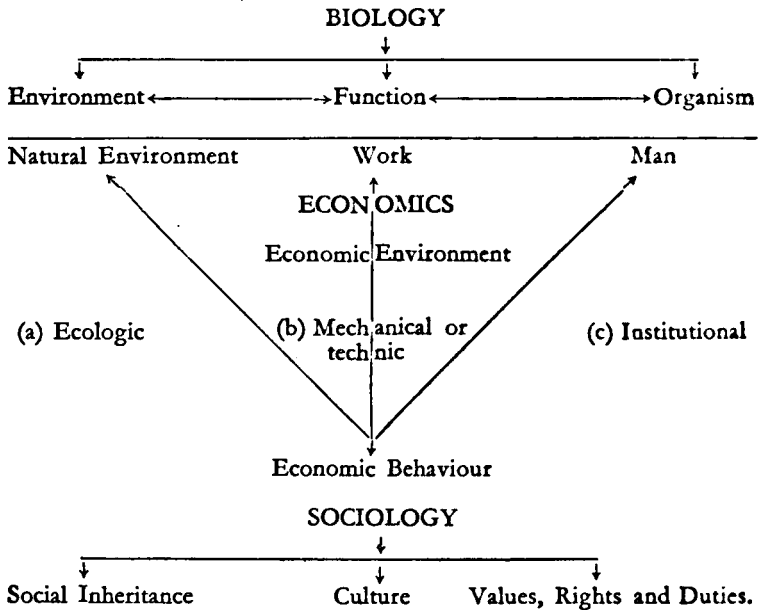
BIOLOGY

Environment ↔ Function ↔ Organism

Natural Environment

Work

Man

ECONOMICS

Economic Environment

(a) Ecologic

(b) Mechanical or technic

(c) Institutional

Economic Behaviour

SOCIOLOGY

Social Inheritance

Culture

Values, Rights and Duties.